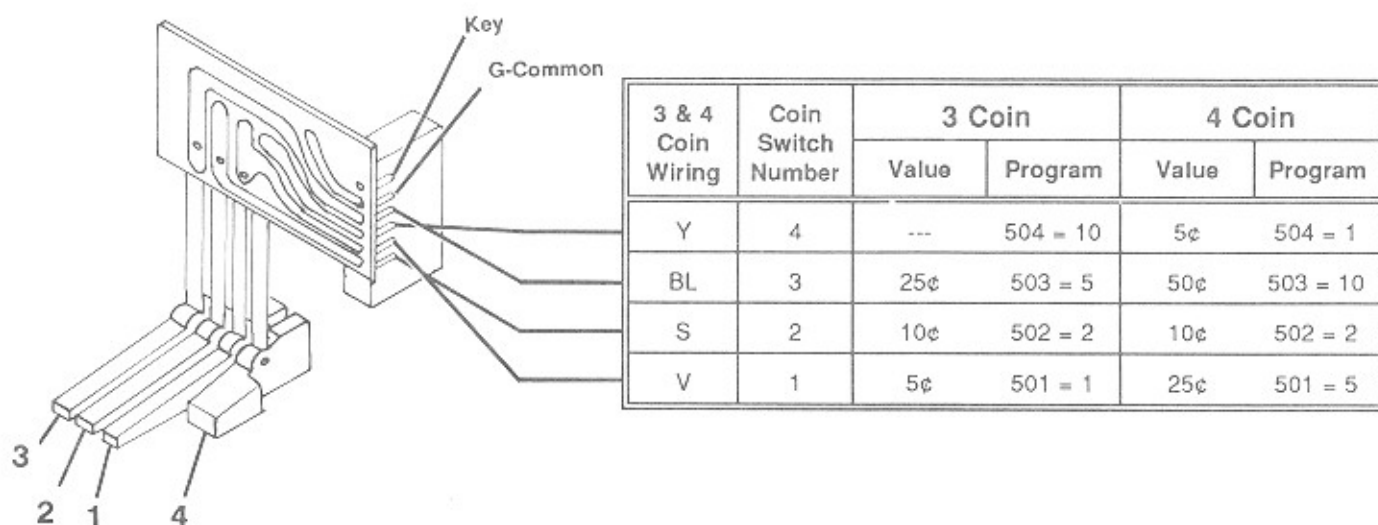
Key

G-Common

| 3 & 4 Coin Wiring | Coin Switch Number | 3 Coin Value | 3 Coin Program | 4 Coin Value | 4 Coin Program |
|---|---|---|---|---|---|
| Y | 4 | --- | 504 = 10 | 5¢ | 504 = 1 |
| BL | 3 | 25¢ | 503 = 5 | 50¢ | 503 = 10 |
| S | 2 | 10¢ | 502 = 2 | 10¢ | 502 = 2 |
| V | 1 | 5¢ | 501 = 1 | 25¢ | 501 = 5 |

3

2 1 4